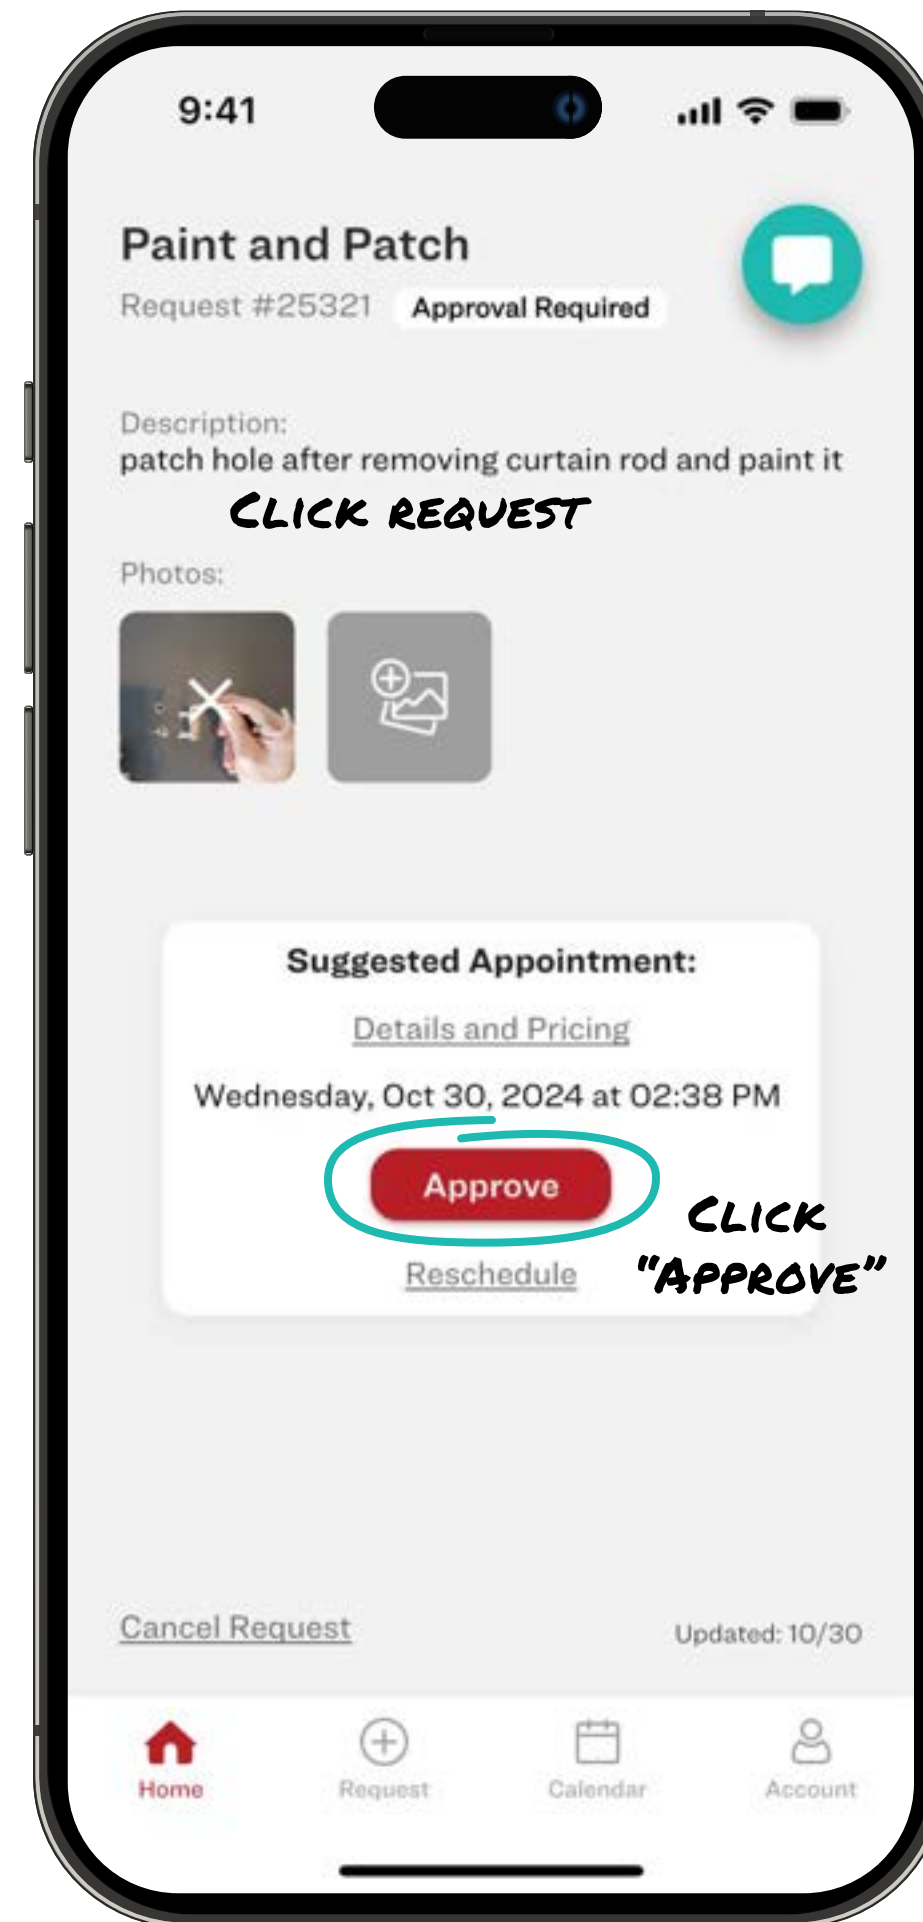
9:41

Paint and Patch

Request #25321 Approval Required

Description:
patch hole after removing curtain rod and paint it

CLICK REQUEST

Photos:

Suggested Appointment:

Details and Pricing

Wednesday, Oct 30, 2024 at 02:38 PM

Approve

Reschedule

CLICK "APPROVE"

Cancel Request

Updated: 10/30

Home Request Calendar Account